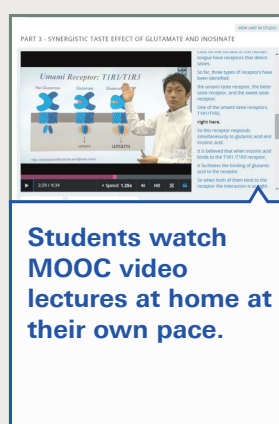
PART 3 - SYNERGISTIC TASTE EFFECT OF GLUTAMATE AND INOSINATE

VIEW UNIT IN STUDIO

Umami Receptor: T1R1/T1R3

No Glutamate

Glutamate

Glutamate + Inosinate

umami

umami

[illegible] of the surface of the human tongue have receptors that detect tastes.

So far, three types of receptors have been identified;

the umami taste receptor, the bitter taste receptor, and the sweet taste receptor.

One of the umami taste receptors, T1R1/T1R3,

right here.

So this receptor responds simultaneously to glutamic and and inosinic acid.

It is believed that when inosinic acid binds to the T1R1 /T1R3 receptor,

it facilitates the binding of glutamic acid to the receptor

So when both of them bind to the receptor the interaction is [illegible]

3:29 / 4:39

Speed 1.25x

HD

CC

Students watch MOOC video lectures at home at their own pace.